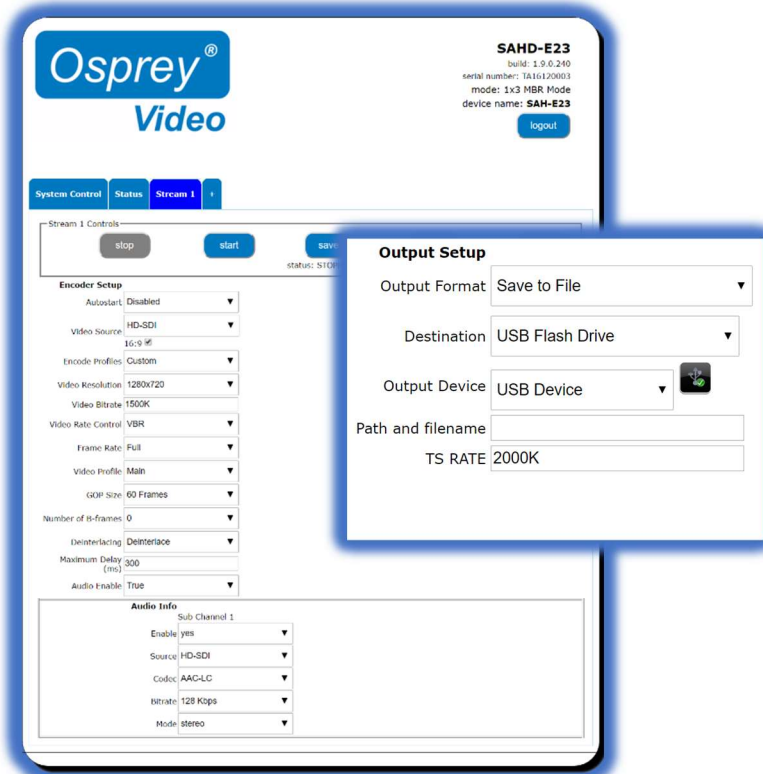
Osprey®
Video

SAHD-E23
build: 1.9.0.240
serial number: TA16120003
mode: 1x3 MBR Mode
device name: SAH-E23
logout

System Control | Status | Stream 1 | +

Stream 1 Controls
stop
start
save
status: STOP

Encoder Setup
Autostart Disabled
Video Source HD-SDI
16:9 ☑
Encode Profiles Custom
Video Resolution 1280x720
Video Bitrate 1500K
Video Rate Control VBR
Frame Rate Full
Video Profile Main
GOP Size 60 Frames
Number of B-frames 0
Deinterlacing Deinterlace
Maximum Delay (ms) 300
Audio Enable True

Audio Info
Sub Channel 1
Enable yes
Source HD-SDI
Codec AAC-LC
Bitrate 128 Kbps
Mode stereo

Output Setup
Output Format Save to File
Destination USB Flash Drive
Output Device USB Device
Path and filename
TS RATE 2000K